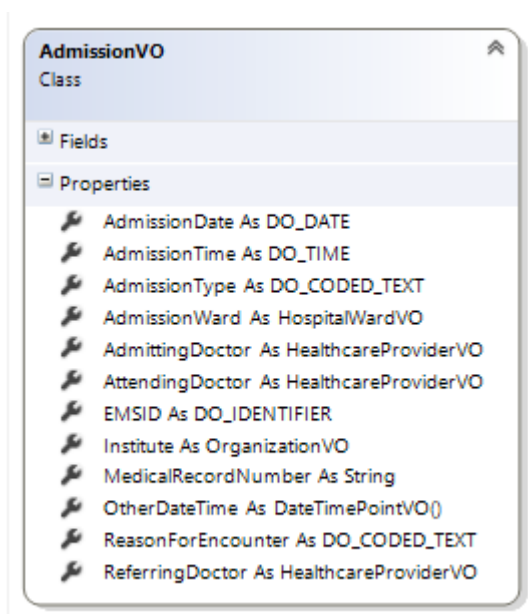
AdmissionVO
Class

Fields

Properties

AdmissionDate As DO_DATE
AdmissionTime As DO_TIME
AdmissionType As DO_CODED_TEXT
AdmissionWard As HospitalWardVO
AdmittingDoctor As HealthcareProviderVO
AttendingDoctor As HealthcareProviderVO
EMSID As DO_IDENTIFIER
Institute As OrganizationVO
MedicalRecordNumber As String
OtherDateTime As DateTimePointVO()
ReasonForEncounter As DO_CODED_TEXT
ReferringDoctor As HealthcareProviderVO